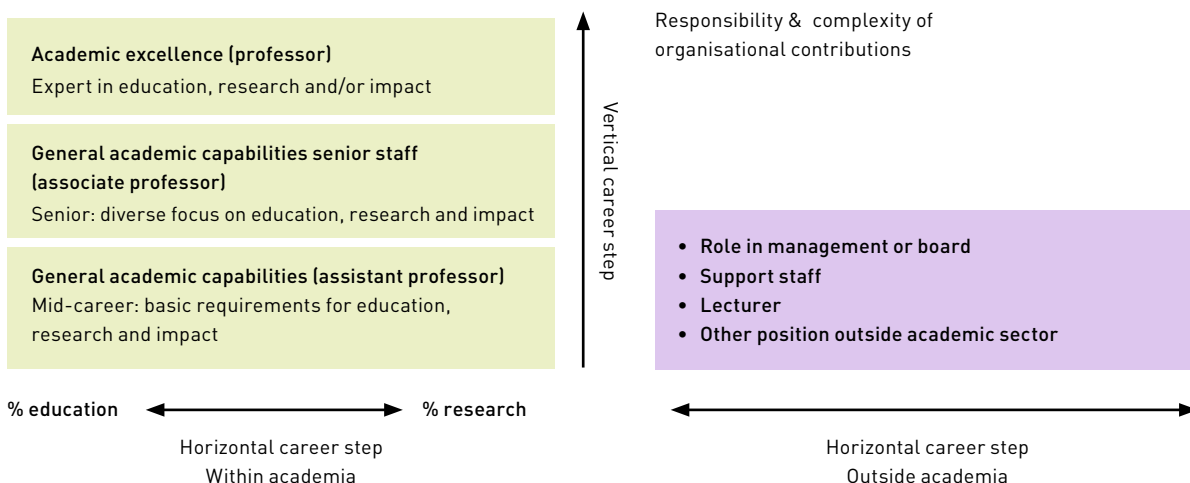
Academic excellence (professor)
Expert in education, research and/or impact

General academic capabilities senior staff (associate professor)
Senior: diverse focus on education, research and impact

General academic capabilities (assistant professor)
Mid-career: basic requirements for education, research and impact

Vertical career step

Responsibility & complexity of organisational contributions

- Role in management or board
- Support staff
- Lecturer
- Other position outside academic sector

% education % research

Horizontal career step
Within academia

Horizontal career step
Outside academia